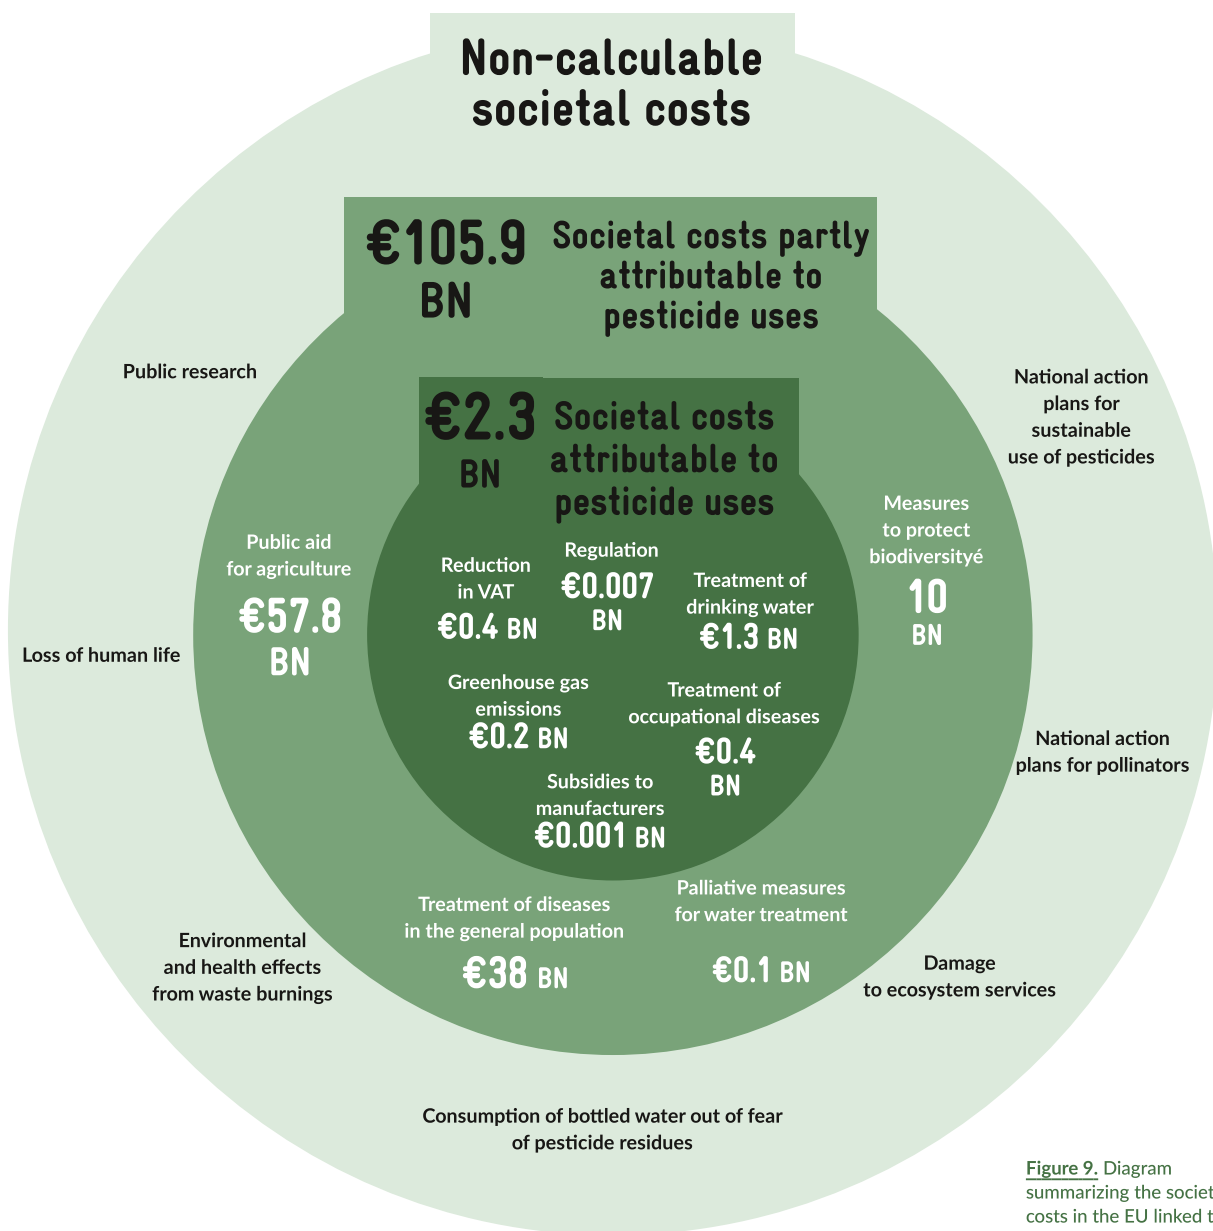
Non-calculable societal costs

€105.9 BN Societal costs partly attributable to pesticide uses

€2.3 BN Societal costs attributable to pesticide uses

Public research

National action plans for sustainable use of pesticides

Measures to protect biodiversityé
10 BN

Public aid for agriculture
€57.8 BN

Reduction in VAT
€0.4 BN

Regulation
€0.007 BN

Treatment of drinking water
€1.3 BN

Loss of human life

Greenhouse gas emissions
€0.2 BN

Treatment of occupational diseases
€0.4 BN

National action plans for pollinators

Subsidies to manufacturers
€0.001 BN

Palliative measures for water treatment
€0.1 BN

Treatment of diseases in the general population
€38 BN

Environmental and health effects from waste burnings

Damage to ecosystem services

Consumption of bottled water out of fear of pesticide residues

Figure 9. Diagram summarizing the societ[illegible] costs in the EU linked t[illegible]